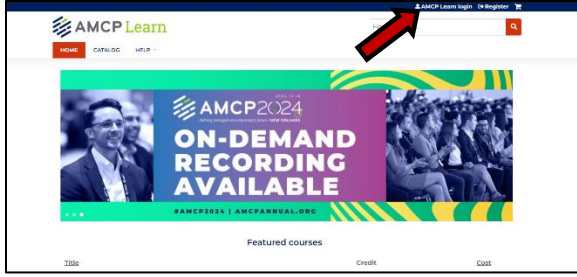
AMCP Learn login Register

AMCP Learn

HOME CATALOG HELP

AMCP2024
APRIL 15-18
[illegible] NEW ORLEANS

ON-DEMAND RECORDING AVAILABLE

#AMCP2024 | AMCPANNUAL.ORG

Featured courses

| Title | Credit | Cost |
|---|---|---|